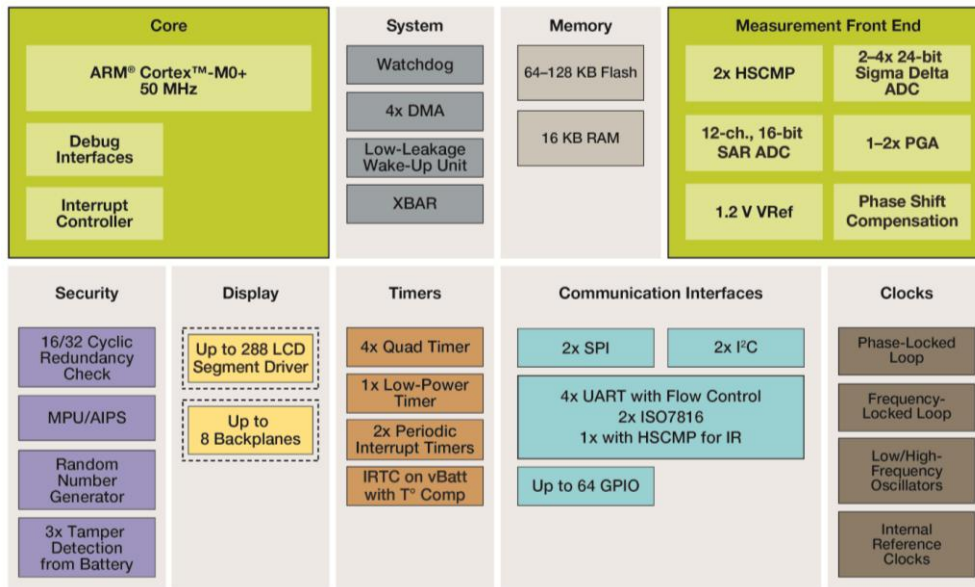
Core

ARM® Cortex™-M0+
50 MHz

Debug Interfaces

Interrupt Controller

System

Watchdog

4x DMA

Low-Leakage Wake-Up Unit

XBAR

Memory

64–128 KB Flash

16 KB RAM

Measurement Front End

2x HSCMP

2–4x 24-bit Sigma Delta ADC

12-ch., 16-bit SAR ADC

1–2x PGA

1.2 V VRef

Phase Shift Compensation

Security

16/32 Cyclic Redundancy Check

MPU/AIPS

Random Number Generator

3x Tamper Detection from Battery

Display

Up to 288 LCD Segment Driver

Up to 8 Backplanes

Timers

4x Quad Timer

1x Low-Power Timer

2x Periodic Interrupt Timers

IRTC on vBatt with T° Comp

Communication Interfaces

2x SPI

2x I$^2$C

4x UART with Flow Control
2x ISO7816
1x with HSCMP for IR

Up to 64 GPIO

Clocks

Phase-Locked Loop

Frequency-Locked Loop

Low/High-Frequency Oscillators

Internal Reference Clocks